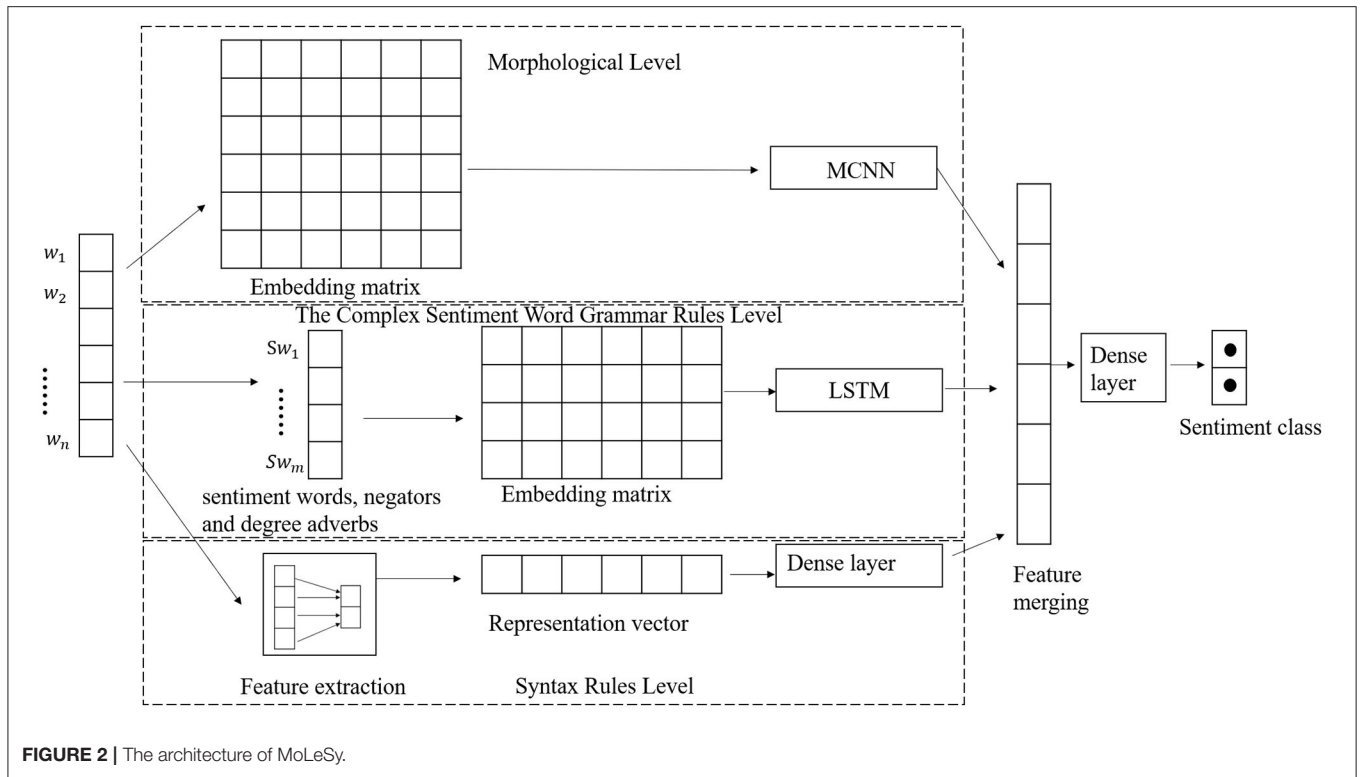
Morphological Level

MCNN

$w_1$
$w_2$
$w_n$

Embedding matrix

The Complex Sentiment Word Grammar Rules Level

$Sw_1$
$Sw_m$

LSTM

Dense layer

Sentiment class

sentiment words, negators and degree adverbs

Embedding matrix

Dense layer

Feature merging

Representation vector

Feature extraction

Syntax Rules Level

**FIGURE 2 |** The architecture of MoLeSy.